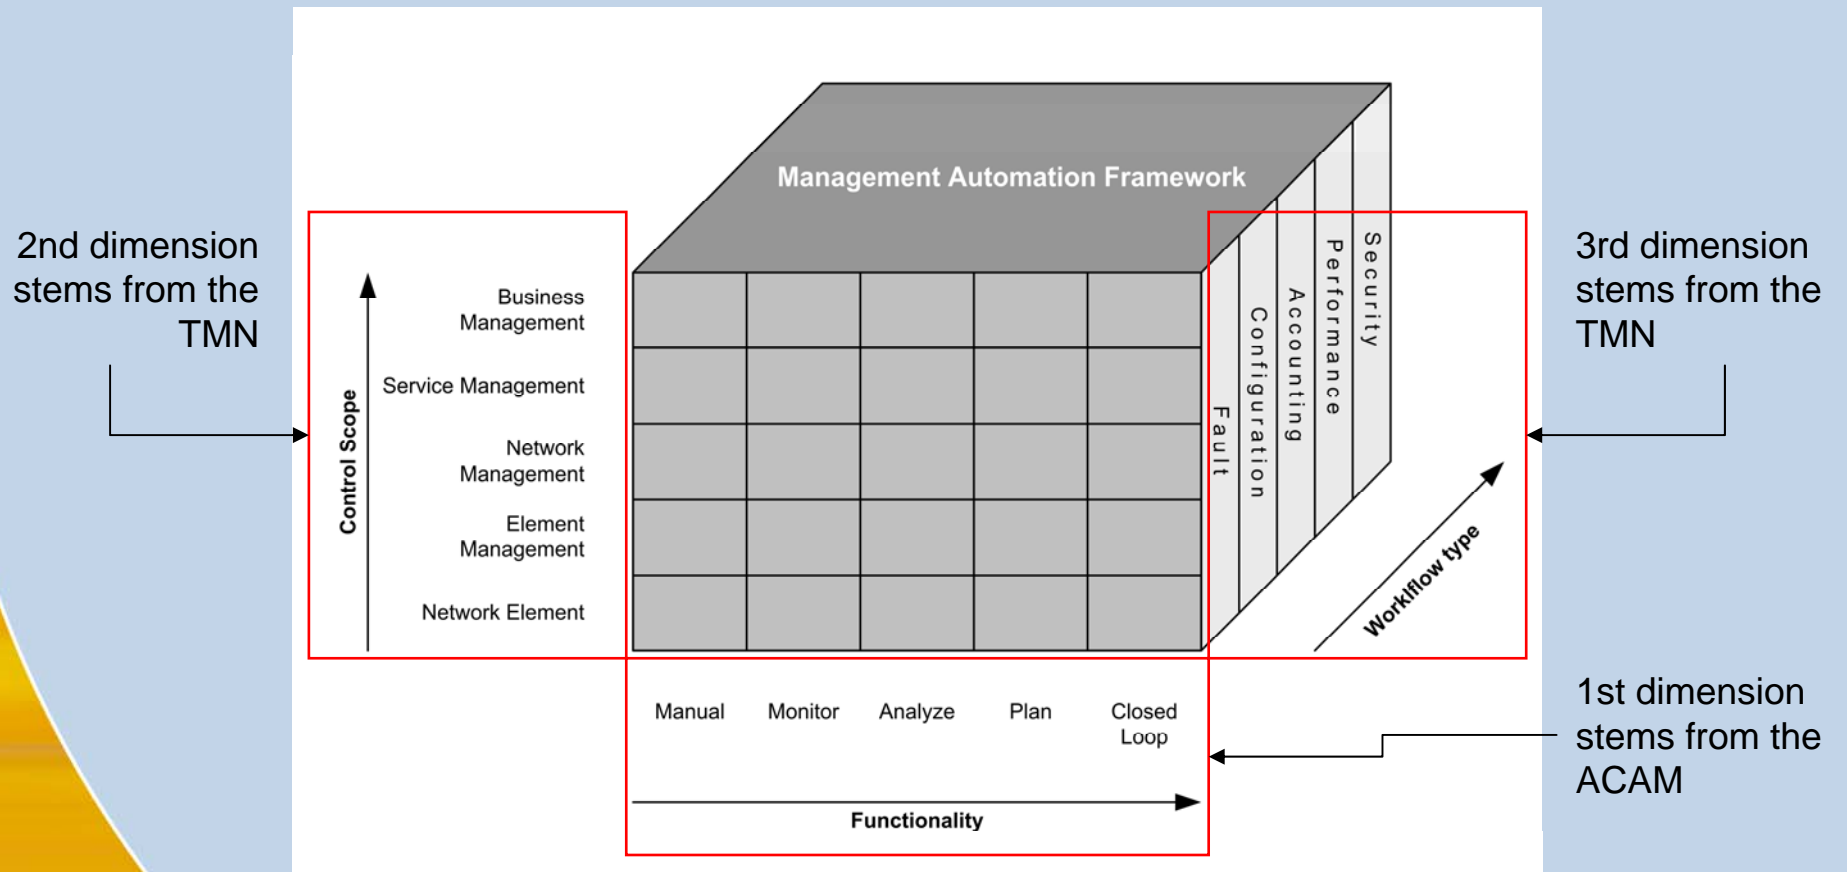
2nd dimension stems from the TMN

Management Automation Framework

Control Scope

Business Management

Service Management

Network Management

Element Management

Network Element

Fault

Configuration

Accounting

Performance

Security

Workflow type

3rd dimension stems from the TMN

Manual

Monitor

Analyze

Plan

Closed Loop

Functionality

1st dimension stems from the ACAM